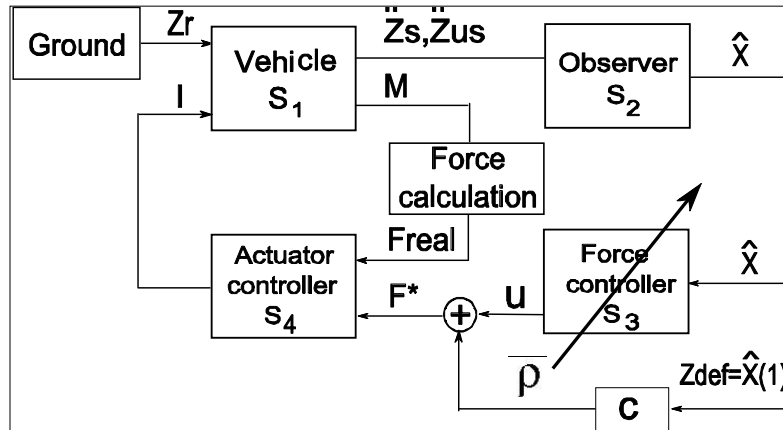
Ground

Zr

Vehicle $S_1$

$\ddot{Z}s,\ddot{Z}us$

Observer $S_2$

$\hat{X}$

I

M

Force calculation

Freal

Actuator controller $S_4$

F*

u

Force controller $S_3$

$\hat{X}$

$\overline{\rho}$

Zdef=$\hat{X}$(1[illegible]

c